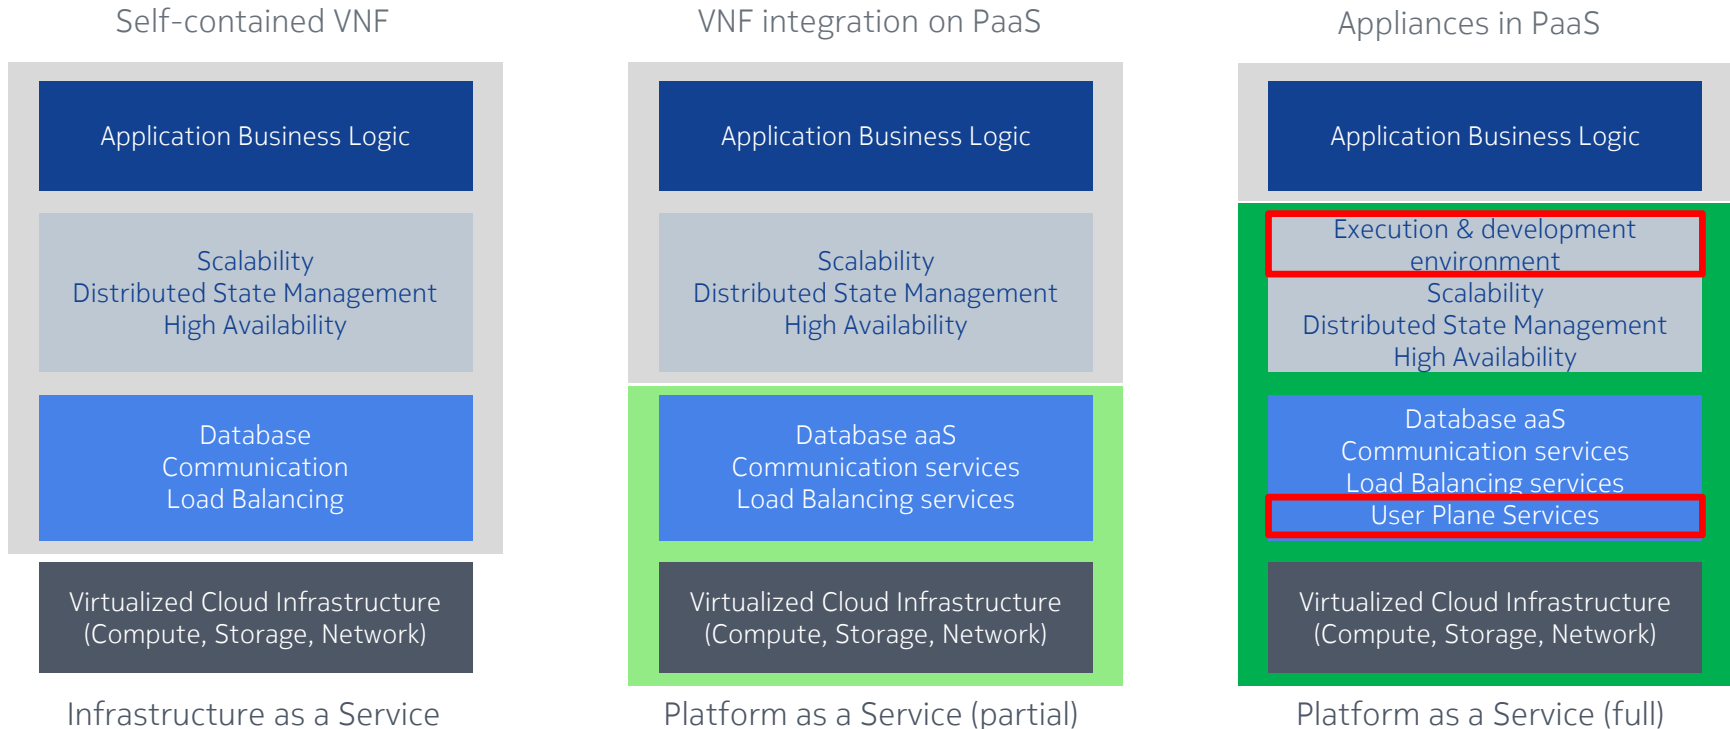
Self-contained VNF

Application Business Logic

Scalability
Distributed State Management
High Availability

Database
Communication
Load Balancing

Virtualized Cloud Infrastructure
(Compute, Storage, Network)

Infrastructure as a Service

VNF integration on PaaS

Application Business Logic

Scalability
Distributed State Management
High Availability

Database aaS
Communication services
Load Balancing services

Virtualized Cloud Infrastructure
(Compute, Storage, Network)

Platform as a Service (partial)

Appliances in PaaS

Application Business Logic

Execution & development environment

Scalability
Distributed State Management
High Availability

Database aaS
Communication services
Load Balancing services

User Plane Services

Virtualized Cloud Infrastructure
(Compute, Storage, Network)

Platform as a Service (full)